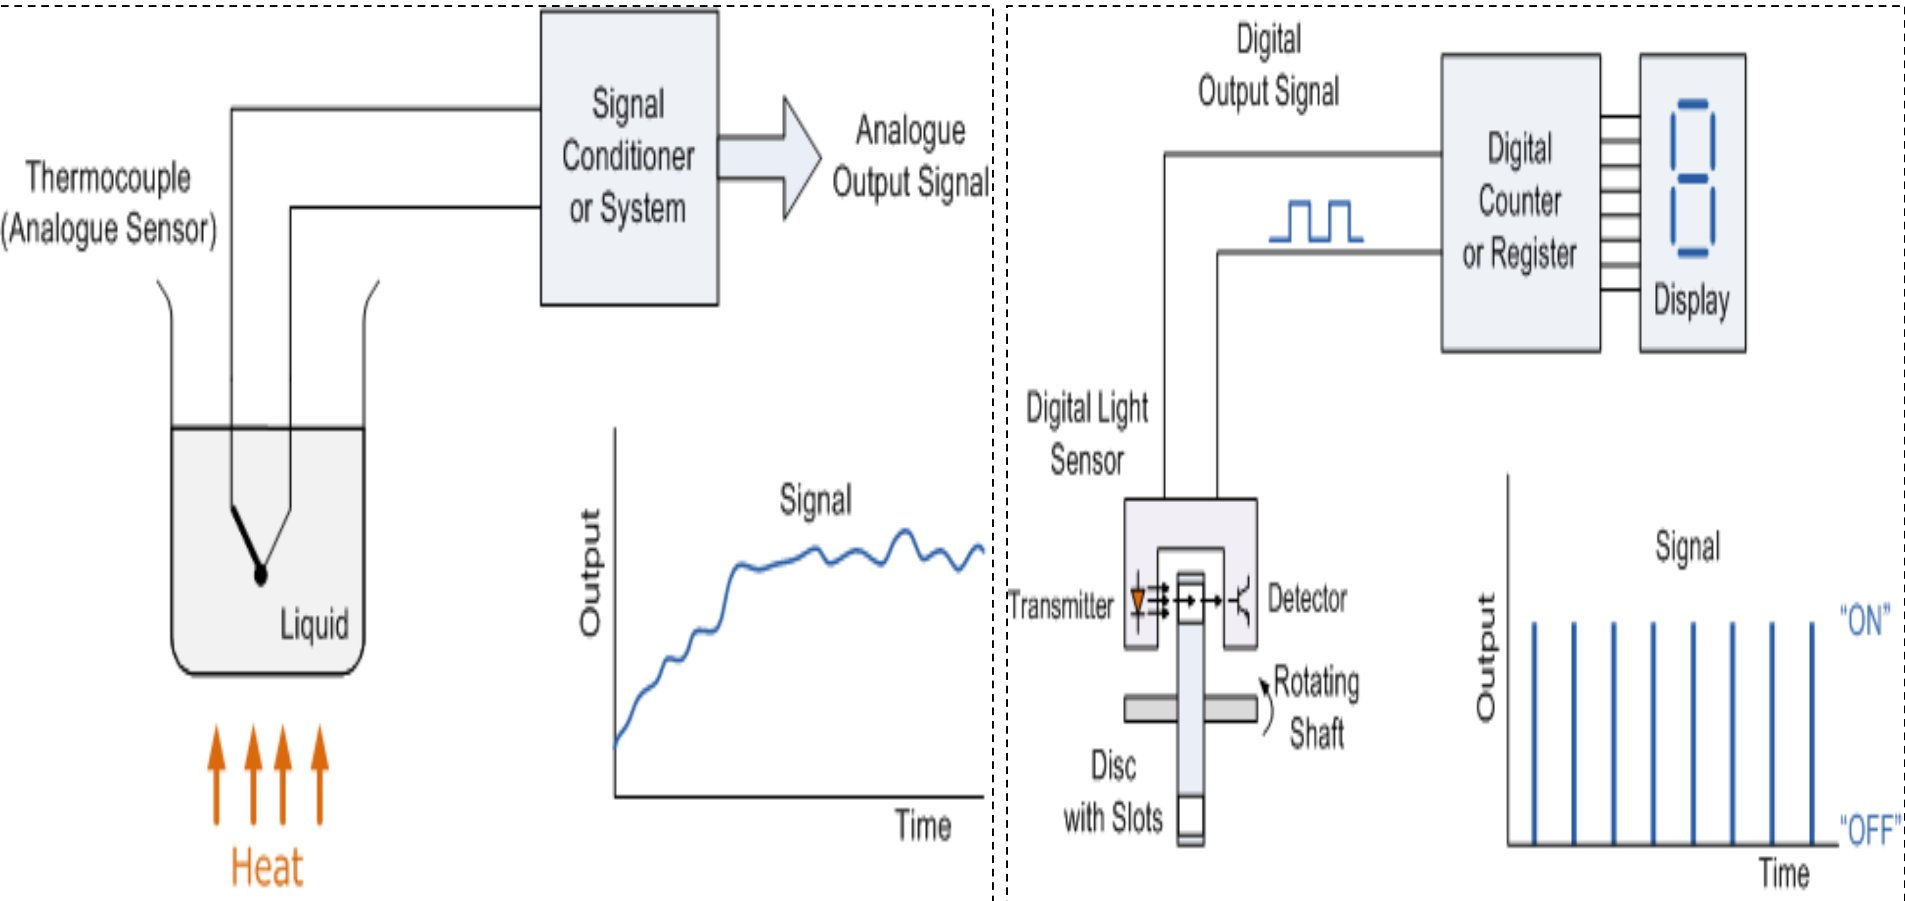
Signal Conditioner or System

Analogue Output Signal

Thermocouple (Analogue Sensor)

Liquid

Heat

Output

Signal

Time

Digital Output Signal

Digital Counter or Register

Display

Digital Light Sensor

Transmitter

Detector

Rotating Shaft

Disc with Slots

Output

Signal

"ON"

"OFF"

Time